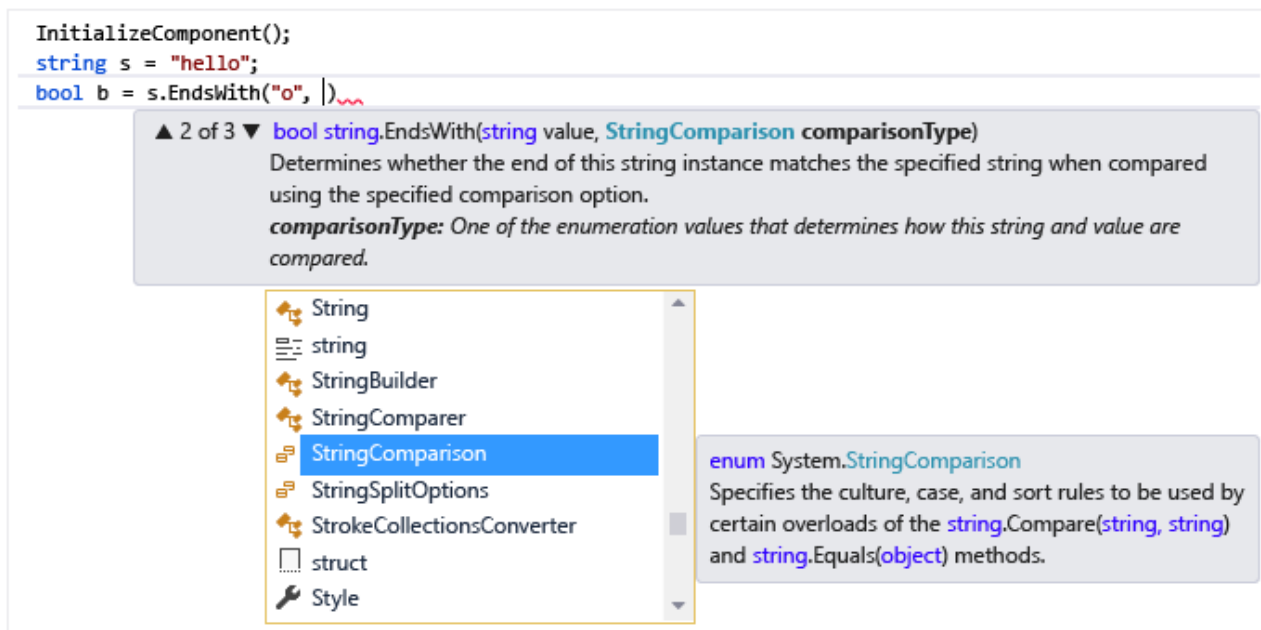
InitializeComponent();
string s = "hello";
bool b = s.EndsWith("o", )

▲ 2 of 3 ▼ bool string.EndsWith(string value, StringComparison comparisonType)
Determines whether the end of this string instance matches the specified string when compared using the specified comparison option.
comparisonType: One of the enumeration values that determines how this string and value are compared.

String
string
StringBuilder
StringComparer
StringComparison
StringSplitOptions
StrokeCollectionsConverter
struct
Style

enum System.StringComparison
Specifies the culture, case, and sort rules to be used by certain overloads of the string.Compare(string, string) and string.Equals(object) methods.